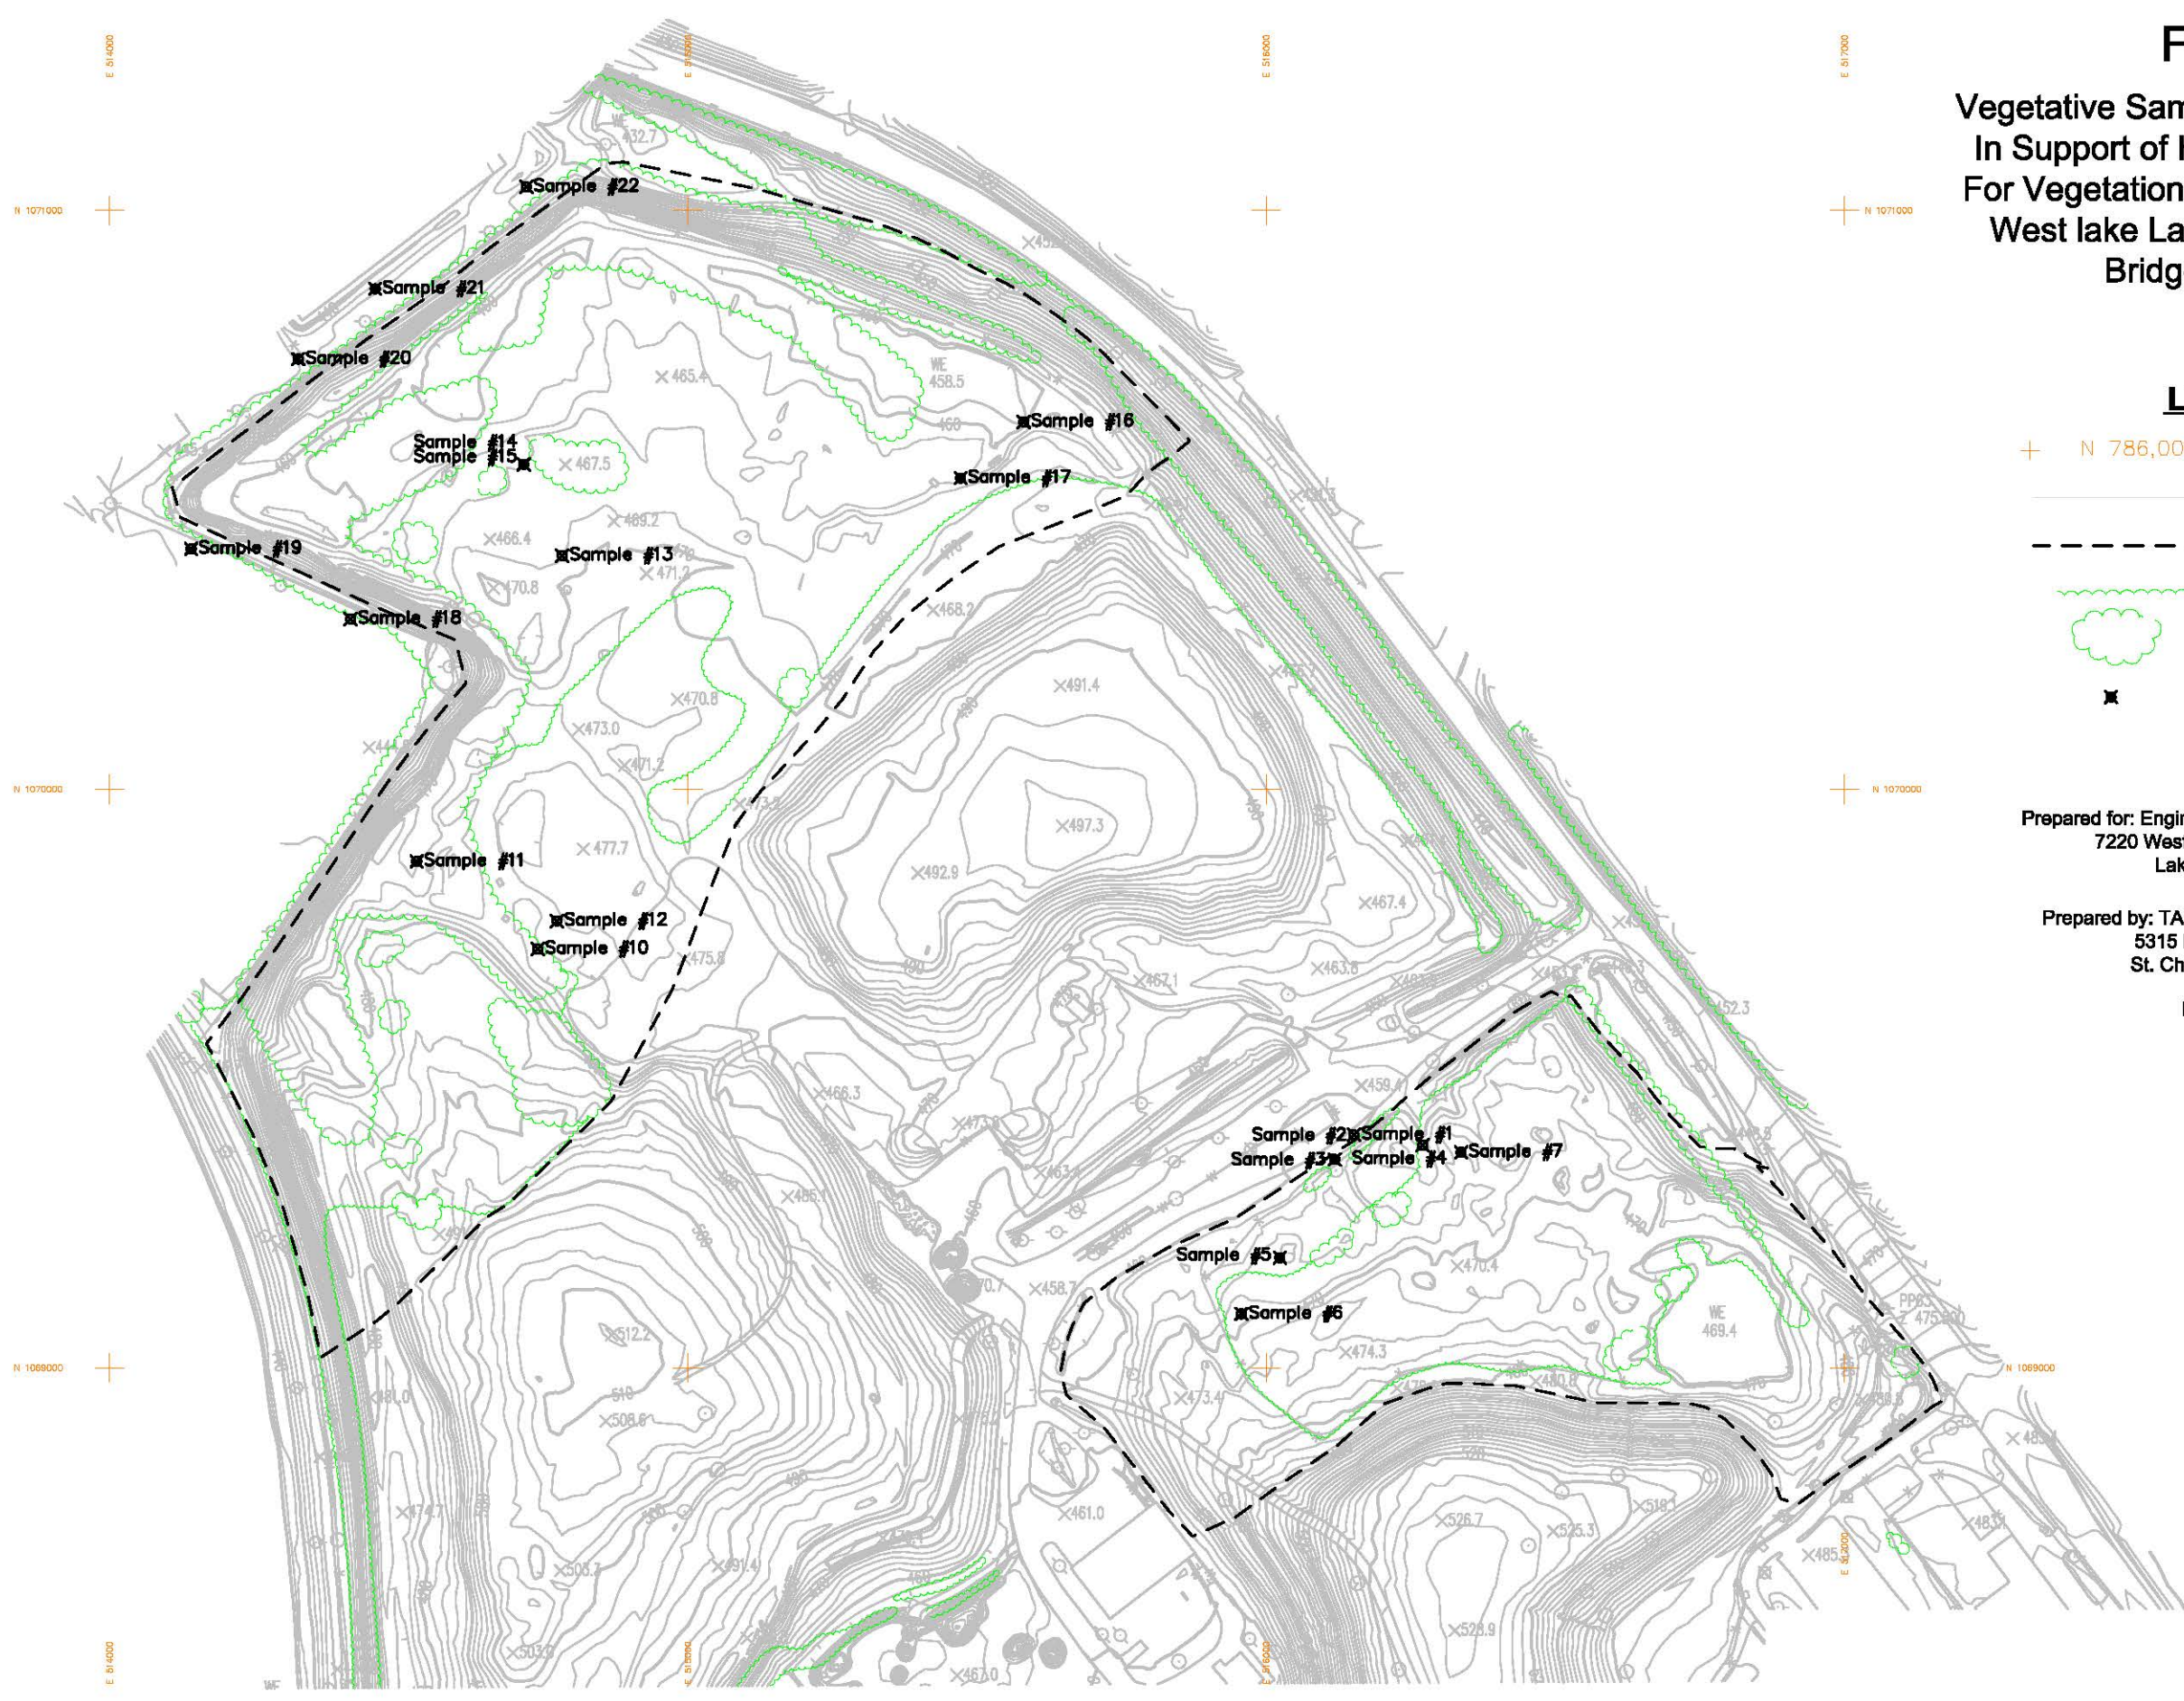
F

Vegetative Sam
In Support of
For Vegetation
West lake La
Bridg

L

N 786,00

Prepared for: Engi
7220 Wes
Lak

Prepared by: TA
5315
St. Ch

E 514000
E 515000
E 516000
E 517000
N 1071000
N 1070000
N 1069000

Sample #22
Sample #21
Sample #20
Sample #14
Sample #15
Sample #16
Sample #17
Sample #19
Sample #13
Sample #18
Sample #11
Sample #12
Sample #10
Sample #2
Sample #1
Sample #3
Sample #4
Sample #7
Sample #5
Sample #6

WE
432.7
WE
458.5
465.4
467.5
469.2
466.4
471.2
470.8
468.2
491.4
470.8
473.0
471.2
497.3
477.7
492.9
467.4
475.8
467.1
463.8
466.3
459.4
473.0
463.4
485.1
470.4
458.7
WE
469.4
474.3
473.4
512.2
505.6
481.0
474.7
461.0
526.7
525.3
505.7
491.4
503.9
467.0
528.9
452.3